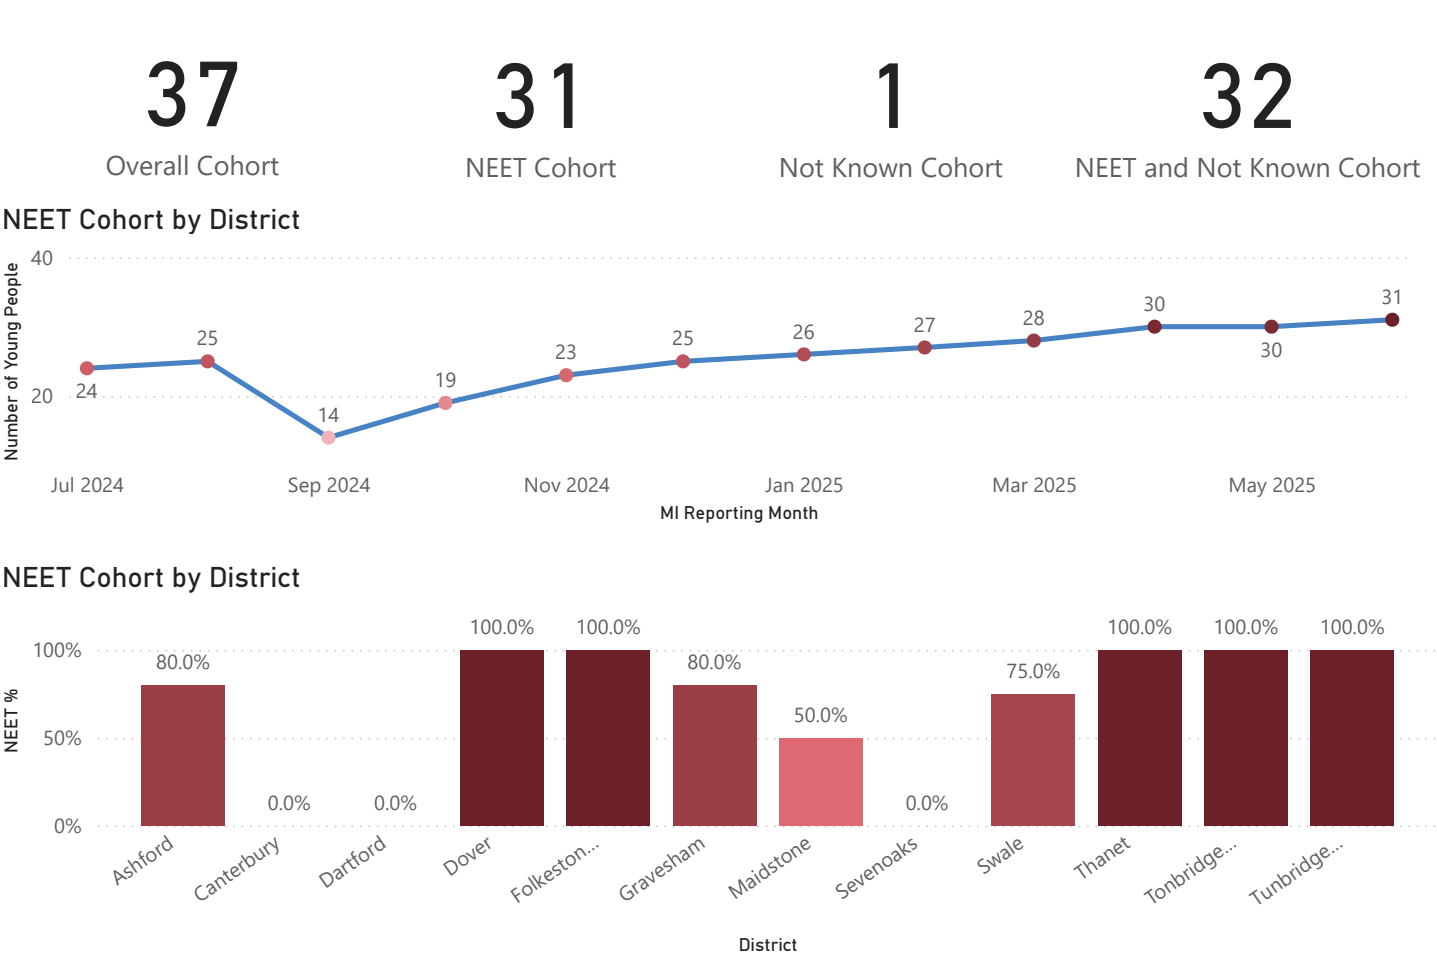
37
Overall Cohort

31
NEET Cohort

1
Not Known Cohort

32
NEET and Not Known Cohort

NEET Cohort by District

Number of Young People
40
20
24
25
14
19
23
25
26
27
28
30
30
31
Jul 2024
Sep 2024
Nov 2024
Jan 2025
Mar 2025
May 2025
MI Reporting Month

NEET Cohort by District

NEET %
100%
50%
0%
80.0%
0.0%
0.0%
100.0%
100.0%
80.0%
50.0%
0.0%
75.0%
100.0%
100.0%
100.0%
Ashford
Canterbury
Dartford
Dover
Folkeston...
Gravesham
Maidstone
Sevenoaks
Swale
Thanet
Tonbridge...
Tunbridge...
District